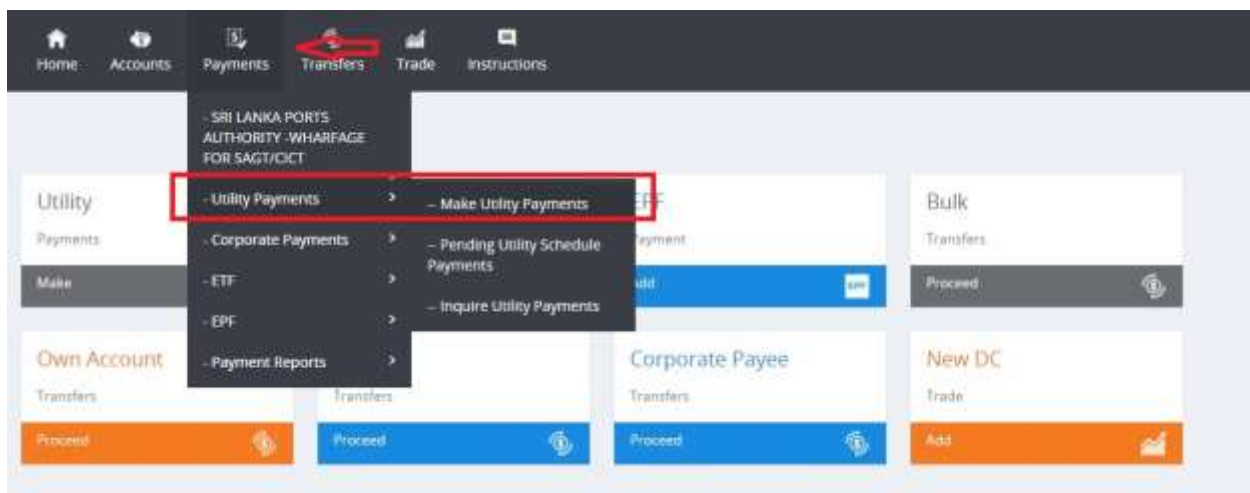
Home Accounts Payments Transfers Trade Instructions

- SRI LANKA PORTS AUTHORITY -WHARFAGE FOR SAGT/CICT

- Utility Payments

- Corporate Payments

- ETF

- EPF

- Payment Reports

– Make Utility Payments

– Pending Utility Schedule Payments

– Inquire Utility Payments

Utility
Payments
Make

EFF
Payment
Add

Bulk
Transfers
Proceed

Own Account
Transfers
Proceed

Transfers
Proceed

Corporate Payee
Transfers
Proceed

New DC
Trade
Add